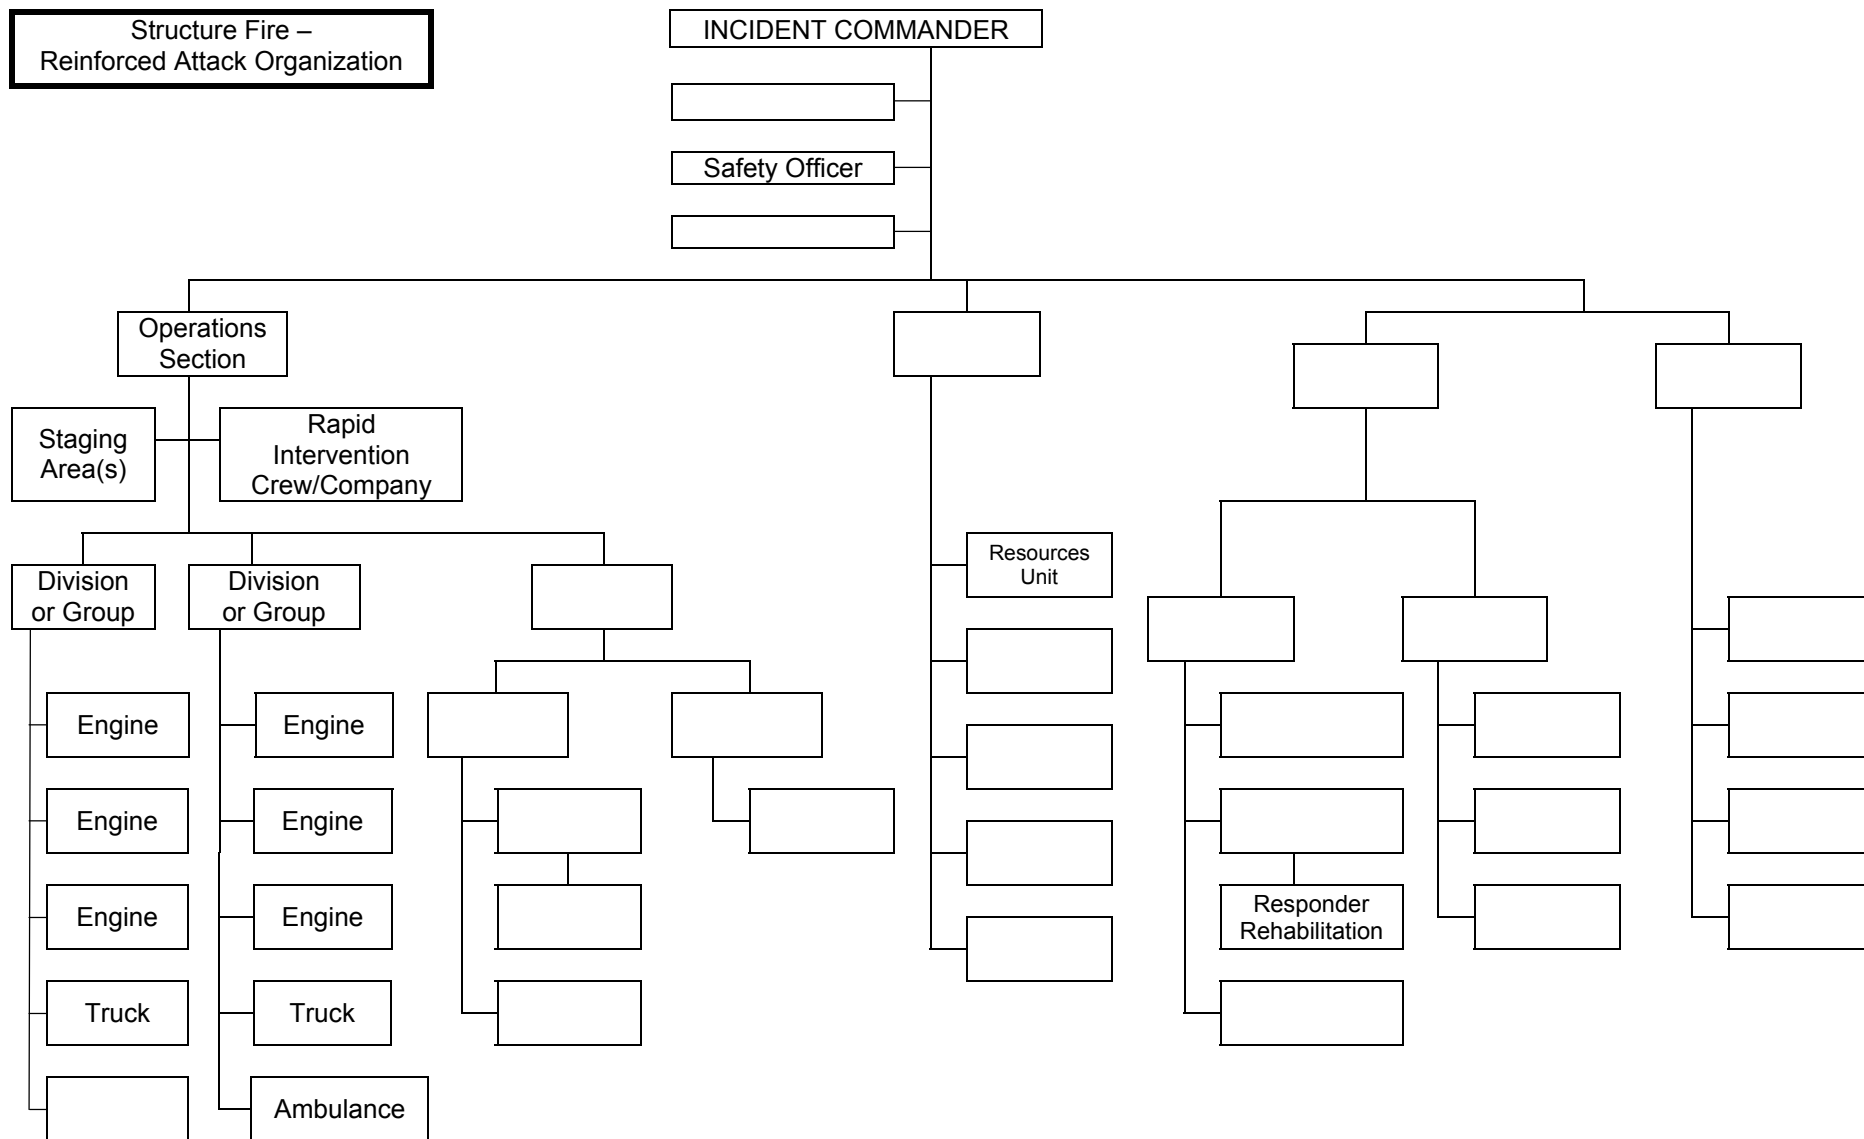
Structure Fire – Reinforced Attack Organization

INCIDENT COMMANDER

Safety Officer

Operations Section

Staging Area(s)

Rapid Intervention Crew/Company

Division or Group

Engine

Engine

Engine

Truck

Division or Group

Engine

Engine

Engine

Truck

Ambulance

Resources Unit

Responder Rehabilitation